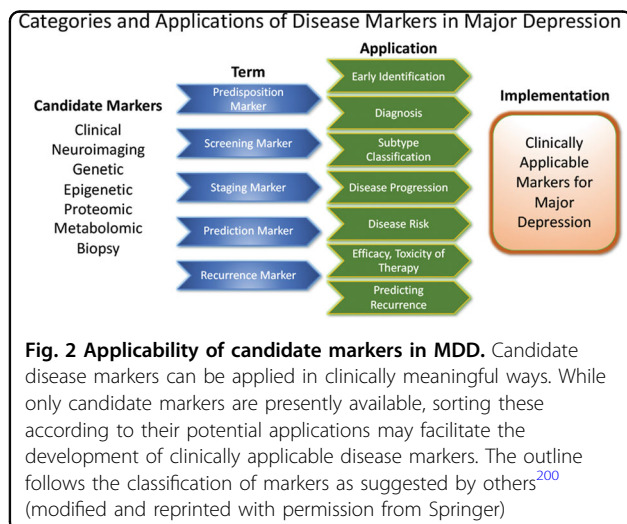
Categories and Applications of Disease Markers in Major Depression

Candidate Markers
Clinical
Neuroimaging
Genetic
Epigenetic
Proteomic
Metabolomic
Biopsy

Term
Predisposition Marker
Screening Marker
Staging Marker
Prediction Marker
Recurrence Marker

Application
Early Identification
Diagnosis
Subtype Classification
Disease Progression
Disease Risk
Efficacy, Toxicity of Therapy
Predicting Recurrence

Implementation
Clinically Applicable Markers for Major Depression

**Fig. 2 Applicability of candidate markers in MDD.** Candidate disease markers can be applied in clinically meaningful ways. While only candidate markers are presently available, sorting these according to their potential applications may facilitate the development of clinically applicable disease markers. The outline follows the classification of markers as suggested by others$^{200}$ (modified and reprinted with permission from Springer)